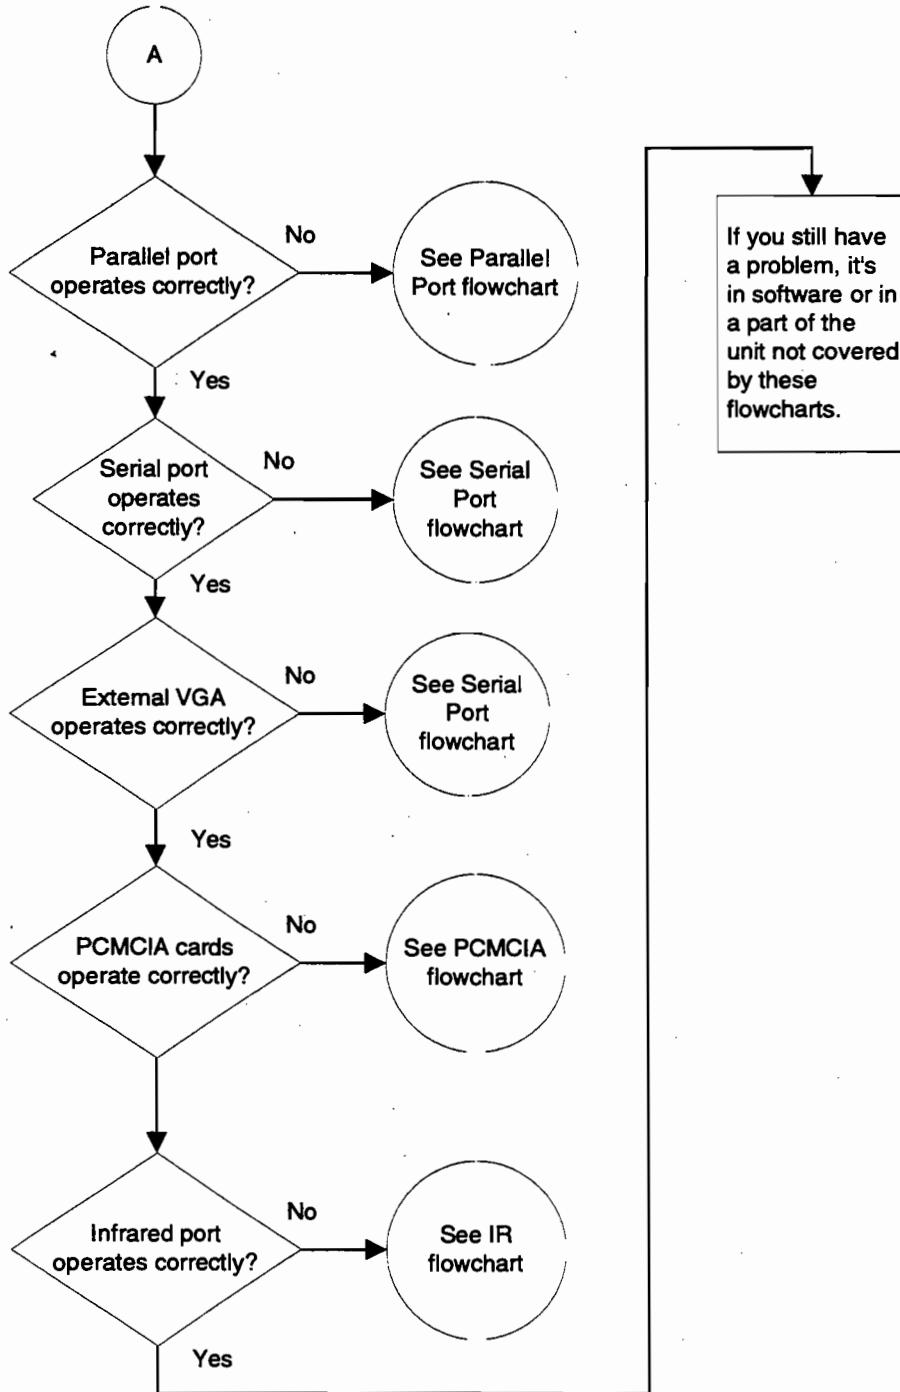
A

Parallel port operates correctly?

No

See Parallel Port flowchart

Yes

Serial port operates correctly?

No

See Serial Port flowchart

Yes

External VGA operates correctly?

No

See Serial Port flowchart

Yes

PCMCIA cards operate correctly?

No

See PCMCIA flowchart

Infrared port operates correctly?

No

See IR flowchart

Yes

If you still have a problem, it's in software or in a part of the unit not covered by these flowcharts.